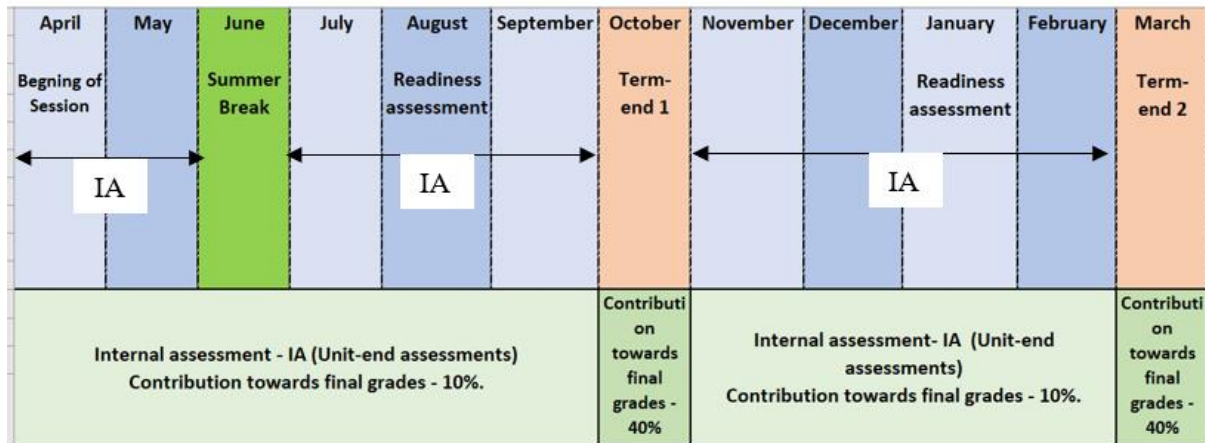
| April | May | June | July | August | September | October | November | December | January | February | March |
|---|---|---|---|---|---|---|---|---|---|---|---|
| Begning of Session | | Summer Break | | Readiness assessment | | Term-end 1 | | | Readiness assessment | | Term-end 2 |
| IA | | | IA | | | | IA | | | | |

Internal assessment - IA (Unit-end assessments) Contribution towards final grades - 10%.

Contribution towards final grades - 40%

Internal assessment- IA (Unit-end assessments) Contribution towards final grades - 10%.

Contribution towards final grades - 40%